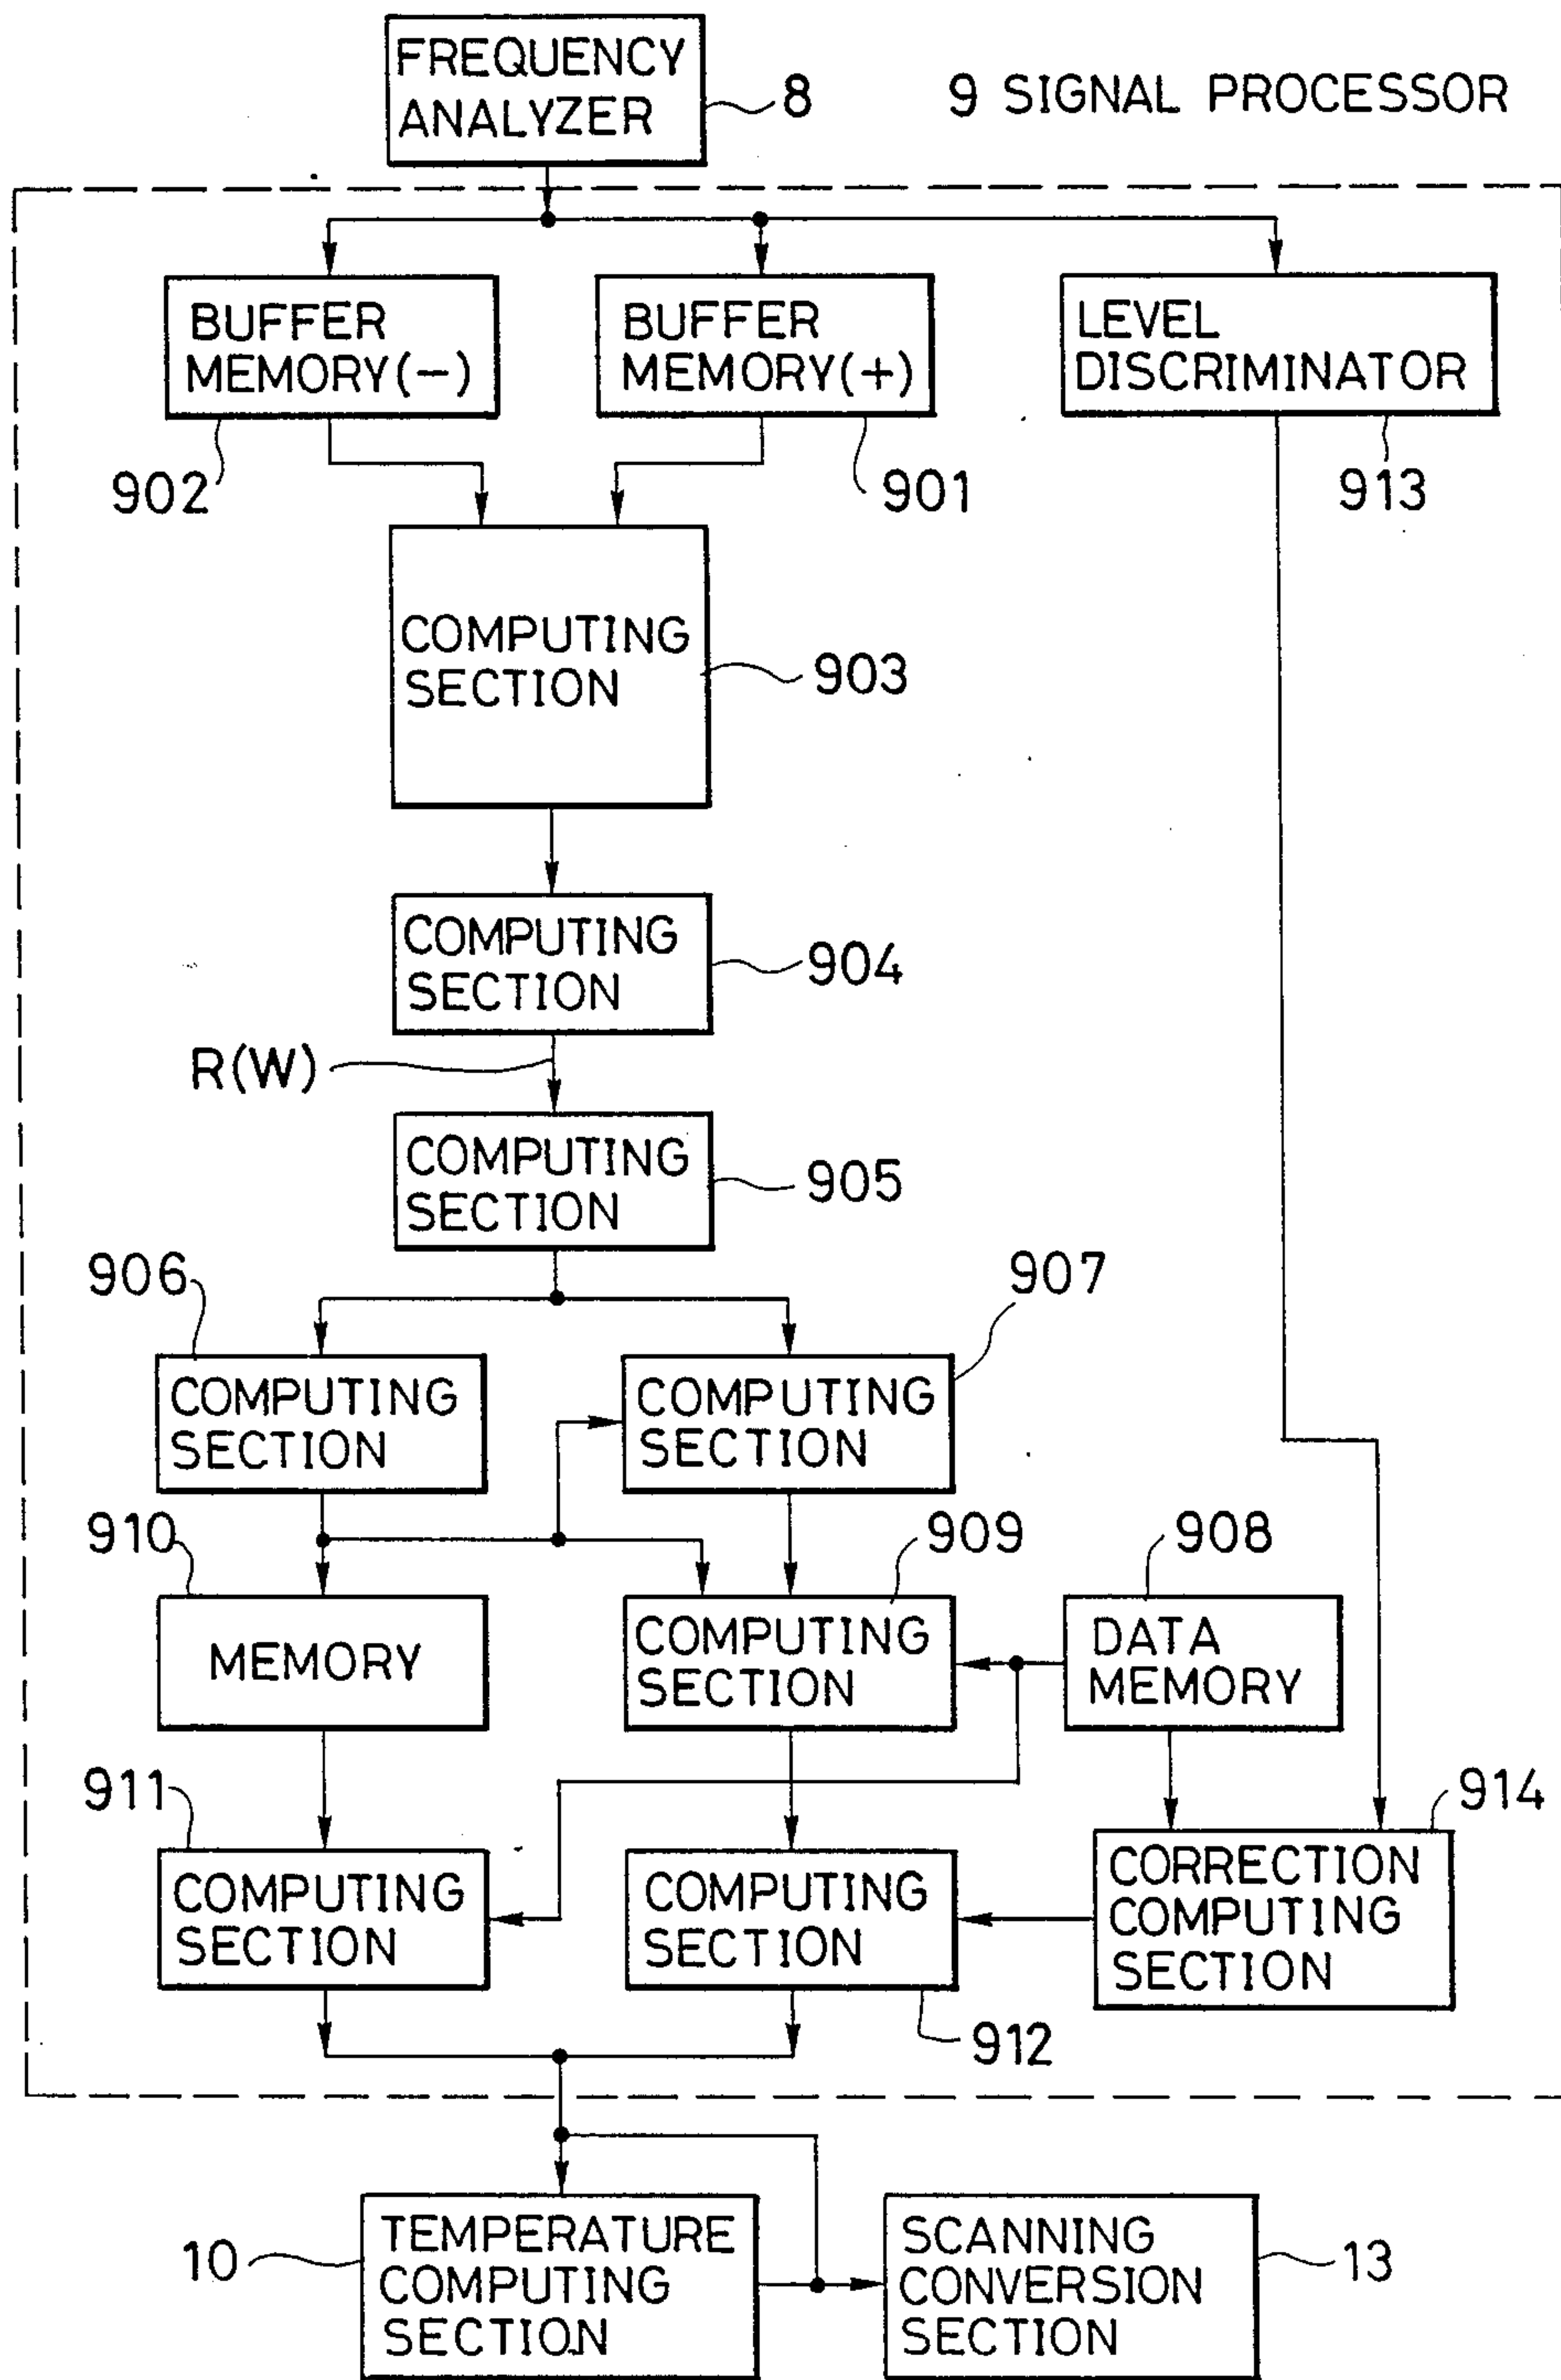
FREQUENCY ANALYZER
8
9 SIGNAL PROCESSOR
BUFFER MEMORY(−)
BUFFER MEMORY(+)
LEVEL DISCRIMINATOR
902
901
913
COMPUTING SECTION
903
COMPUTING SECTION
904
R(W)
COMPUTING SECTION
905
906
907
COMPUTING SECTION
COMPUTING SECTION
910
909
908
MEMORY
COMPUTING SECTION
DATA MEMORY
911
914
COMPUTING SECTION
COMPUTING SECTION
CORRECTION COMPUTING SECTION
912
10
TEMPERATURE COMPUTING SECTION
SCANNING CONVERSION SECTION
13